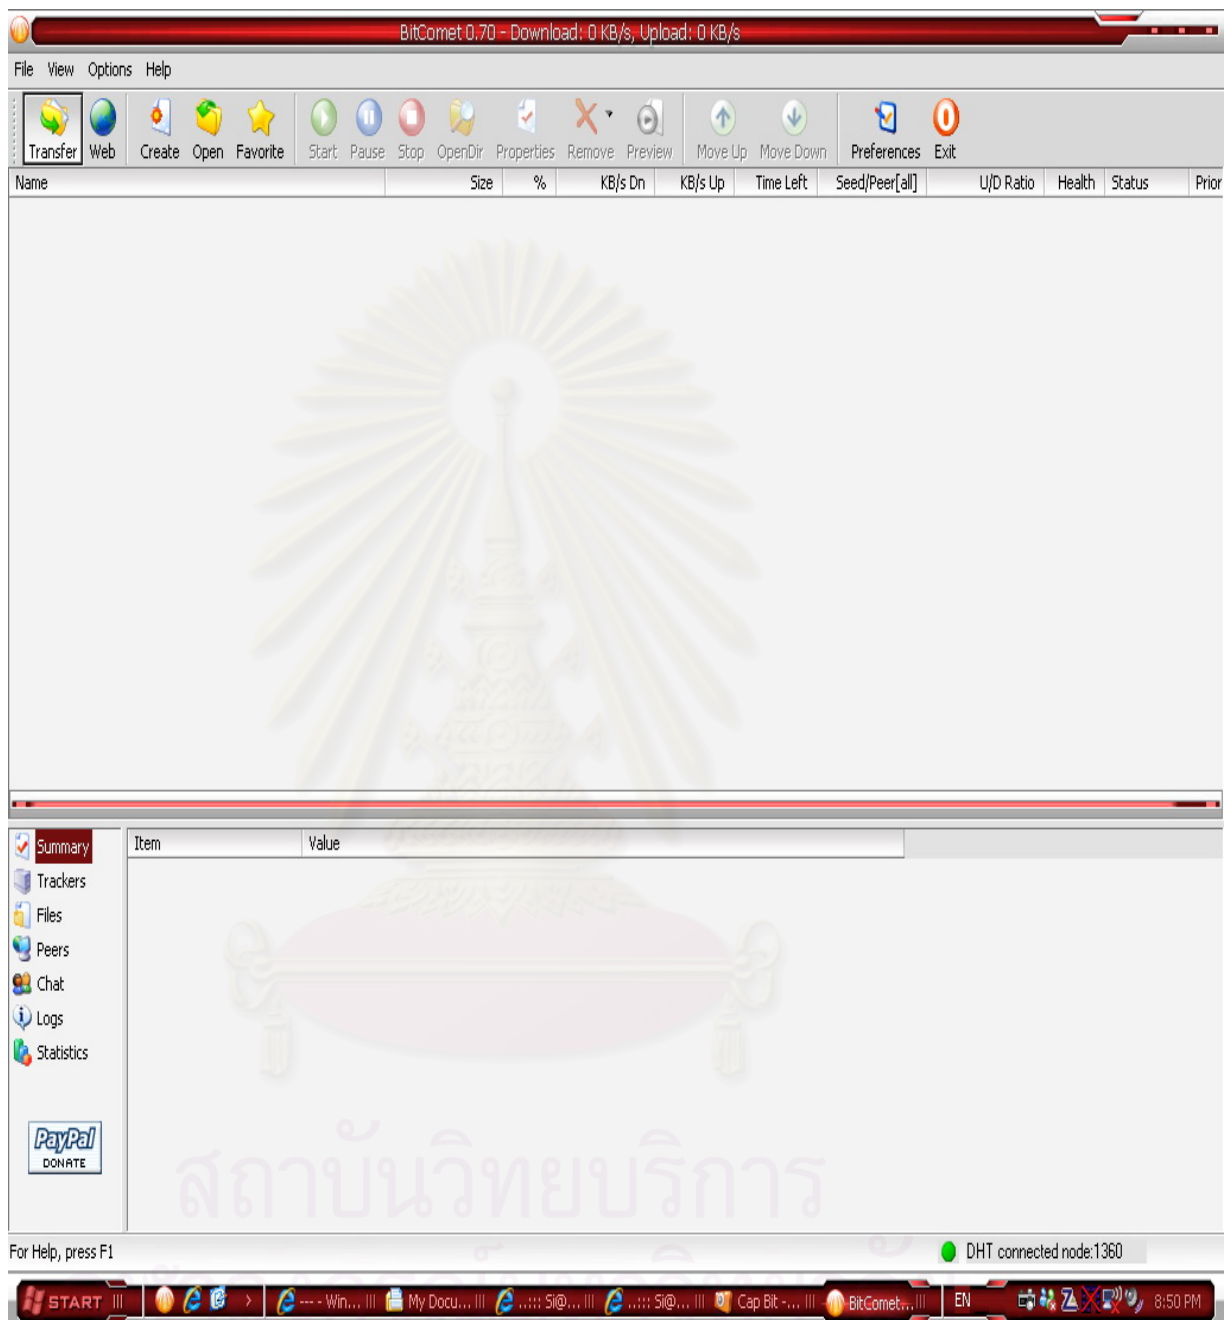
BitComet 0.70 - Download: 0 KB/s, Upload: 0 KB/s

File View Options Help

Transfer Web Create Open Favorite Start Pause Stop OpenDir Properties Remove Preview Move Up Move Down Preferences Exit

| Name | Size | % | KB/s Dn | KB/s Up | Time Left | Seed/Peer[all] | U/D Ratio | Health | Status | Prior |
|---|---|---|---|---|---|---|---|---|---|---|

Summary
Trackers
Files
Peers
Chat
Logs
Statistics

| Item | Value |
|---|---|

PayPal DONATE

สถาบันวิทยบริการ

For Help, press F1

DHT connected node:1360

START --- Win... My Docu... .::: Si@... .::: Si@... Cap Bit -... BitComet... EN 8:50 PM